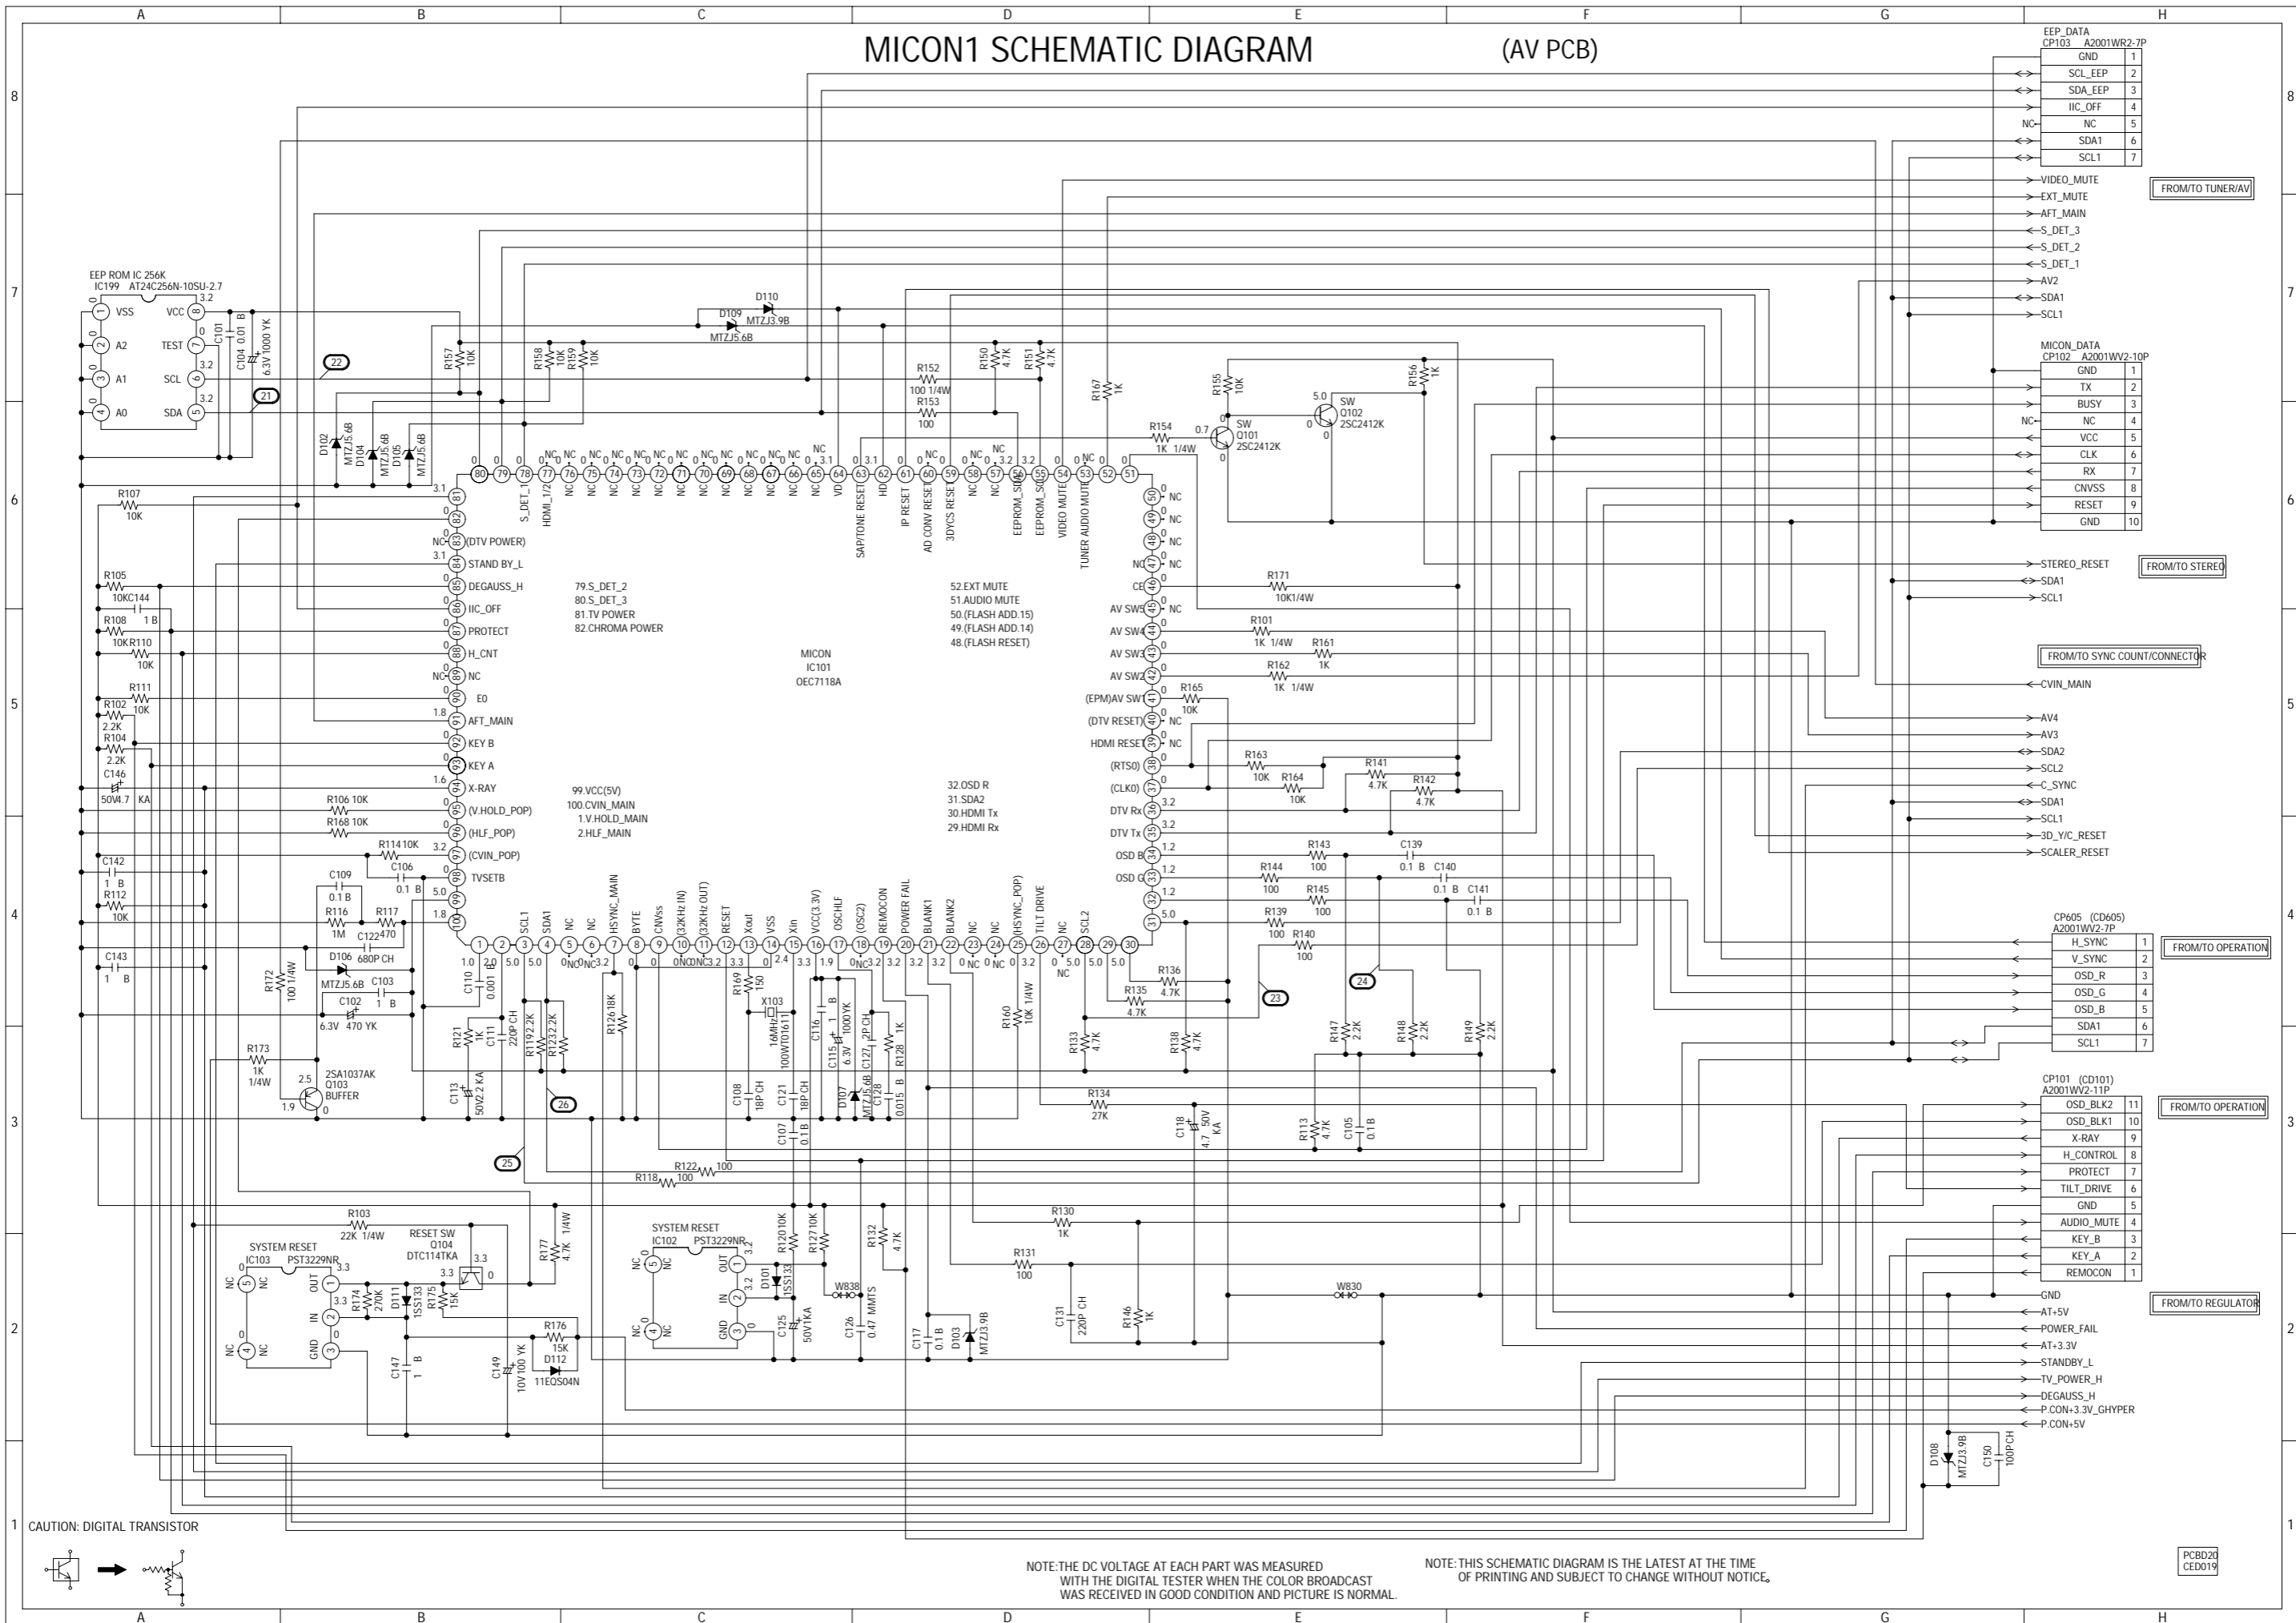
A B C D E F G H

MICON1 SCHEMATIC DIAGRAM (AV PCB)

EEP_DATA
CP103 A2001WR2-7P
| GND | 1 |
|---|---|
| SCL_EEP | 2 |
| SDA_EEP | 3 |
| IIC_OFF | 4 |
| NC | 5 |
| SDA1 | 6 |
| SCL1 | 7 |

VIDEO_MUTE
EXT_MUTE
AFT_MAIN
S_DET_3
S_DET_2
S_DET_1
AV2
SDA1
SCL1

FROM/TO TUNER/AV

MICON_DATA
CP102 A2001WV2-10P
| GND | 1 |
|---|---|
| TX | 2 |
| BUSY | 3 |
| NC | 4 |
| VCC | 5 |
| CLK | 6 |
| RX | 7 |
| CNVSS | 8 |
| RESET | 9 |
| GND | 10 |

STEREO_RESET
SDA1
SCL1
FROM/TO STEREO

FROM/TO SYNC COUNT/CONNECTOR
CVIN_MAIN
AV4
AV3
SDA2
SCL2
C_SYNC
SDA1
SCL1
3D_Y/C_RESET
SCALER_RESET

CP605 (CD605)
A2001WV2-7P
| H_SYNC | 1 |
|---|---|
| V_SYNC | 2 |
| OSD_R | 3 |
| OSD_G | 4 |
| OSD_B | 5 |
| SDA1 | 6 |
| SCL1 | 7 |
FROM/TO OPERATION

CP101 (CD101)
A2001WV2-11P
| OSD_BLK2 | 11 |
|---|---|
| OSD_BLK1 | 10 |
| X-RAY | 9 |
| H_CONTROL | 8 |
| PROTECT | 7 |
| TILT_DRIVE | 6 |
| GND | 5 |
| AUDIO_MUTE | 4 |
| KEY_B | 3 |
| KEY_A | 2 |
| REMOCON | 1 |
FROM/TO OPERATION

GND
AT+5V
POWER_FAIL
AT+3.3V
STANDBY_L
TV_POWER_H
DEGAUSS_H
P.CON+3.3V_GHYPER
P.CON+5V
FROM/TO REGULATOR

EEP ROM IC 256K
IC199 AT24C256N-10SU-2.7
VSS VCC A2 TEST A1 SCL A0 SDA
C101 C104 0.01 B 6.3V 1000 YK

MICON IC101 OEC7118A

79.S_DET_2
80.S_DET_3
81.TV POWER
82.CHROMA POWER

52.EXT MUTE
51.AUDIO MUTE
50.(FLASH ADD.15)
49.(FLASH ADD.14)
48.(FLASH RESET)

99.VCC(5V)
100.CVIN_MAIN
1.V.HOLD_MAIN
2.HLF_MAIN

32.OSD R
31.SDA2
30.HDMI Tx
29.HDMI Rx

(DTV POWER) STAND BY_L DEGAUSS_H IIC_OFF PROTECT H_CNT NC E0 AFT_MAIN KEY B KEY A X-RAY (V.HOLD_POP) (HLF_POP) (CVIN_POP) TVSETB

S_DET_1 HDMI_1/2 VD SAP/TONE RESET HD IP RESET AD CONV RESET 3DYCS RESET EEPROM_SDA EEPROM_SCL VIDEO MUTE TUNER AUDIO MUTE

CE AV SW5 AV SW4 AV SW3 AV SW2 (EPM)AV SW1 (DTV RESET) HDMI RESET (RTS0) (CLK0) DTV Rx DTV Tx OSD B OSD G

SCL1 SDA1 NC NC HSYNC_MAIN BYTE CNVss (32KHz IN) (32KHz OUT) RESET Xout VSS Xin VCC(3.3V) OSCHLF (OSC2) REMOCON POWER FAIL BLANK1 BLANK2 NC NC (HSYNC_POP) TILT DRIVE NC SCL2

D110 MTZJ3.9B D109 MTZJ5.6B
R152 100 1/4W R153 100 R150 4.7K R151 4.7K R157 10K R158 10K R159 10K R167 1K R154 1K 1/4W R155 10K R156 1K
SW Q101 2SC2412K SW Q102 2SC2412K
D102 MTZJ5.6B D104 MTZJ5.6B D105 MTZJ5.6B
R107 10K R105 10K C144 1 B R108 10K R110 10K R111 10K R102 2.2K R104 2.2K C146 50V4.7 KA R106 10K R168 10K R114 10K C142 1 B R112 10K C143 1 B C109 0.1 B C106 0.1 B R116 1M R117 470 C122 680P CH D106 MTZJ5.6B C102 6.3V 470 YK C103 1 B R172 100 1/4W R173 1K 1/4W 2SA1037AK Q103 BUFFER
R171 10K1/4W R101 1K 1/4W R161 1K R162 1K 1/4W R165 10K R163 10K R164 10K R141 4.7K R142 4.7K R143 100 C139 0.1 B R144 100 C140 0.1 B R145 100 C141 0.1 B R139 100 R140 100 R136 4.7K R135 4.7K R133 4.7K R138 4.7K R147 2.2K R148 2.2K R149 2.2K R113 4.7K C105 0.1 B R134 27K C118 4.7 50V KA R160 10K 1/4W
C110 0.001 R121 1K C111 220P CH C113 50V2.2 KA R119 2.2K R123 2.2K R126 18K R169 150 X103 16MHz 100WT0161 C116 1 B C115 6.3V 1000YK C127 22P CH R128 1K C108 18P CH C121 18P CH D107 MTZJ5.6B C128 0.015 B C107 0.1 B
R122 100 R118 100 R103 22K 1/4W
SYSTEM RESET IC103 PST3229NR OUT IN GND NC
RESET SW Q104 DTC114TKA R174 270K D111 1SS133 R175 15K R177 4.7K 1/4W R176 15K D112 11EQS04N C149 10V 100 YK C147 1 B
SYSTEM RESET IC102 PST3229NR R120 10K R127 10K D101 1SS133 C125 50V1KA W838 C126 0.47 MMTS R132 4.7K C117 0.1 B D103 MTZJ3.9B R130 1K R131 100 C131 220P CH R146 1K W830 D108 MTZJ3.9B C150 100P CH

21 22 23 24 25 26

CAUTION: DIGITAL TRANSISTOR

NOTE:THE DC VOLTAGE AT EACH PART WAS MEASURED WITH THE DIGITAL TESTER WHEN THE COLOR BROADCAST WAS RECEIVED IN GOOD CONDITION AND PICTURE IS NORMAL.

NOTE: THIS SCHEMATIC DIAGRAM IS THE LATEST AT THE TIME OF PRINTING AND SUBJECT TO CHANGE WITHOUT NOTICE.

PCBD20 CED019

1 2 3 4 5 6 7 8